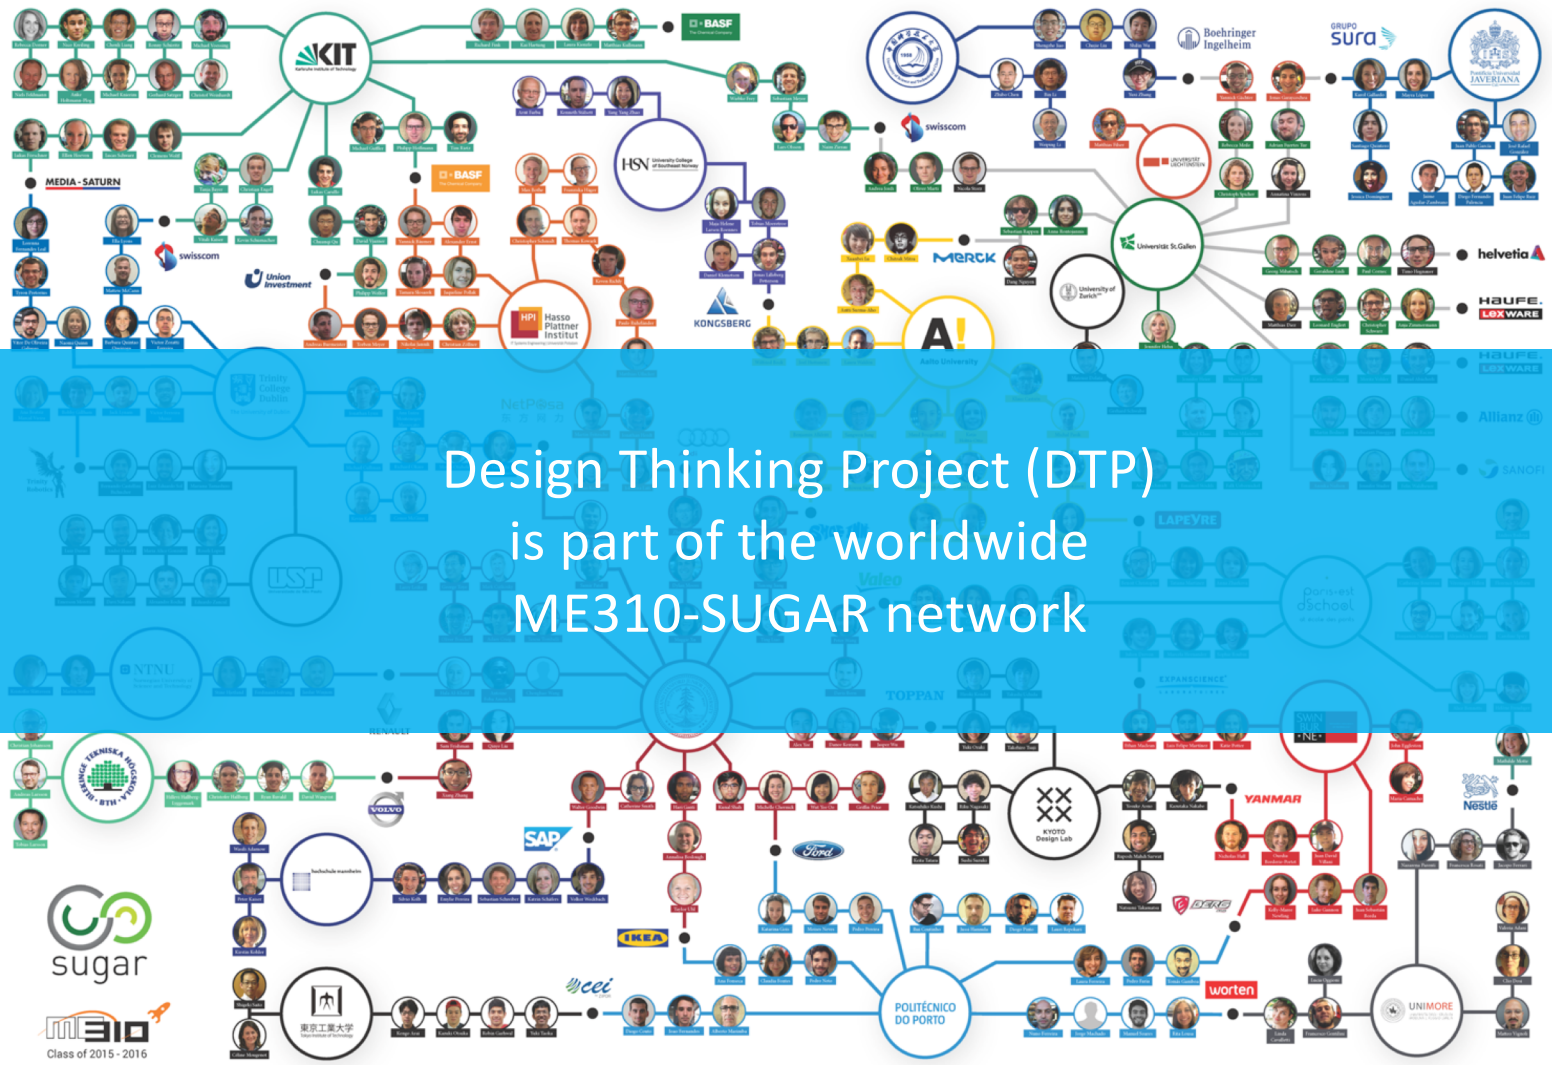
Design Thinking Project (DTP) is part of the worldwide ME310-SUGAR network

KIT
BASF
MEDIA - SATURN
swisscom
Union Investment
BASF
HSN
Hasso Plattner Institut
KONGSBERG
MERCK
Boehringer Ingelheim
sura
JAVERIANA
swisscom
Universität St.Gallen
University of Zurich
helvetia
HAUFE. LEXWARE
A! Aalto University
Allianz
SANOFI
USP
NTNU
Trinity College Dublin
TOPPAN
RENAULT
LAPEYRE
Valeo
paris-est d.school
EXPANSCIENCE
BLEKINGE TEKNISKA HÖGSKOLA BTH
VOLVO
SAP
Ford
IKEA
hochschule mannheim
KYOTO Design Lab
YANMAR
Nestlé
sugar
ME310
Class of 2015 - 2016
東京工業大学
cei
POLITÉCNICO DO PORTO
worten
UNIMORE